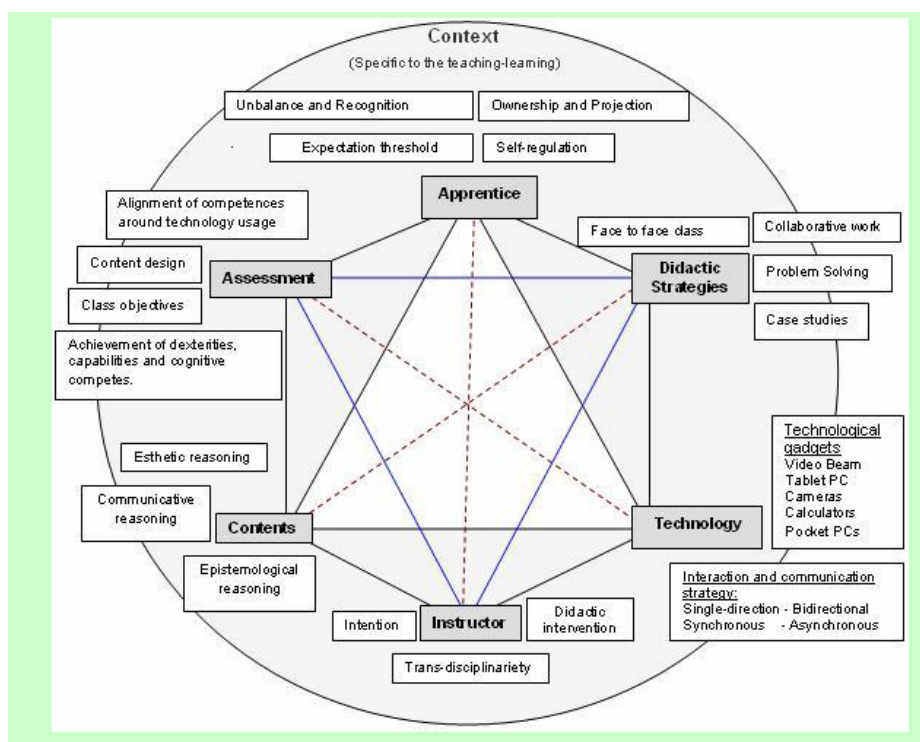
Context

(Specific to the teaching-learning)

Unbalance and Recognition

Ownership and Projection

Expectation threshold

Self-regulation

Apprentice

Alignment of competences around technology usage

Face to face class

Collaborative work

Content design

Assessment

Didactic Strategies

Problem Solving

Class objectives

Case studies

Achievement of dexterities, capabilities and cognitive competes.

Technological gadgets
Video Beam
Tablet PC
Cameras
Calculators
Pocket PCs

Esthetic reasoning

Communicative reasoning

Contents

Technology

Epistemological reasoning

Interaction and communication strategy:
Single-direction - Bidirectional
Synchronous - Asynchronous

Intention

Instructor

Didactic intervention

Trans-disciplinariety